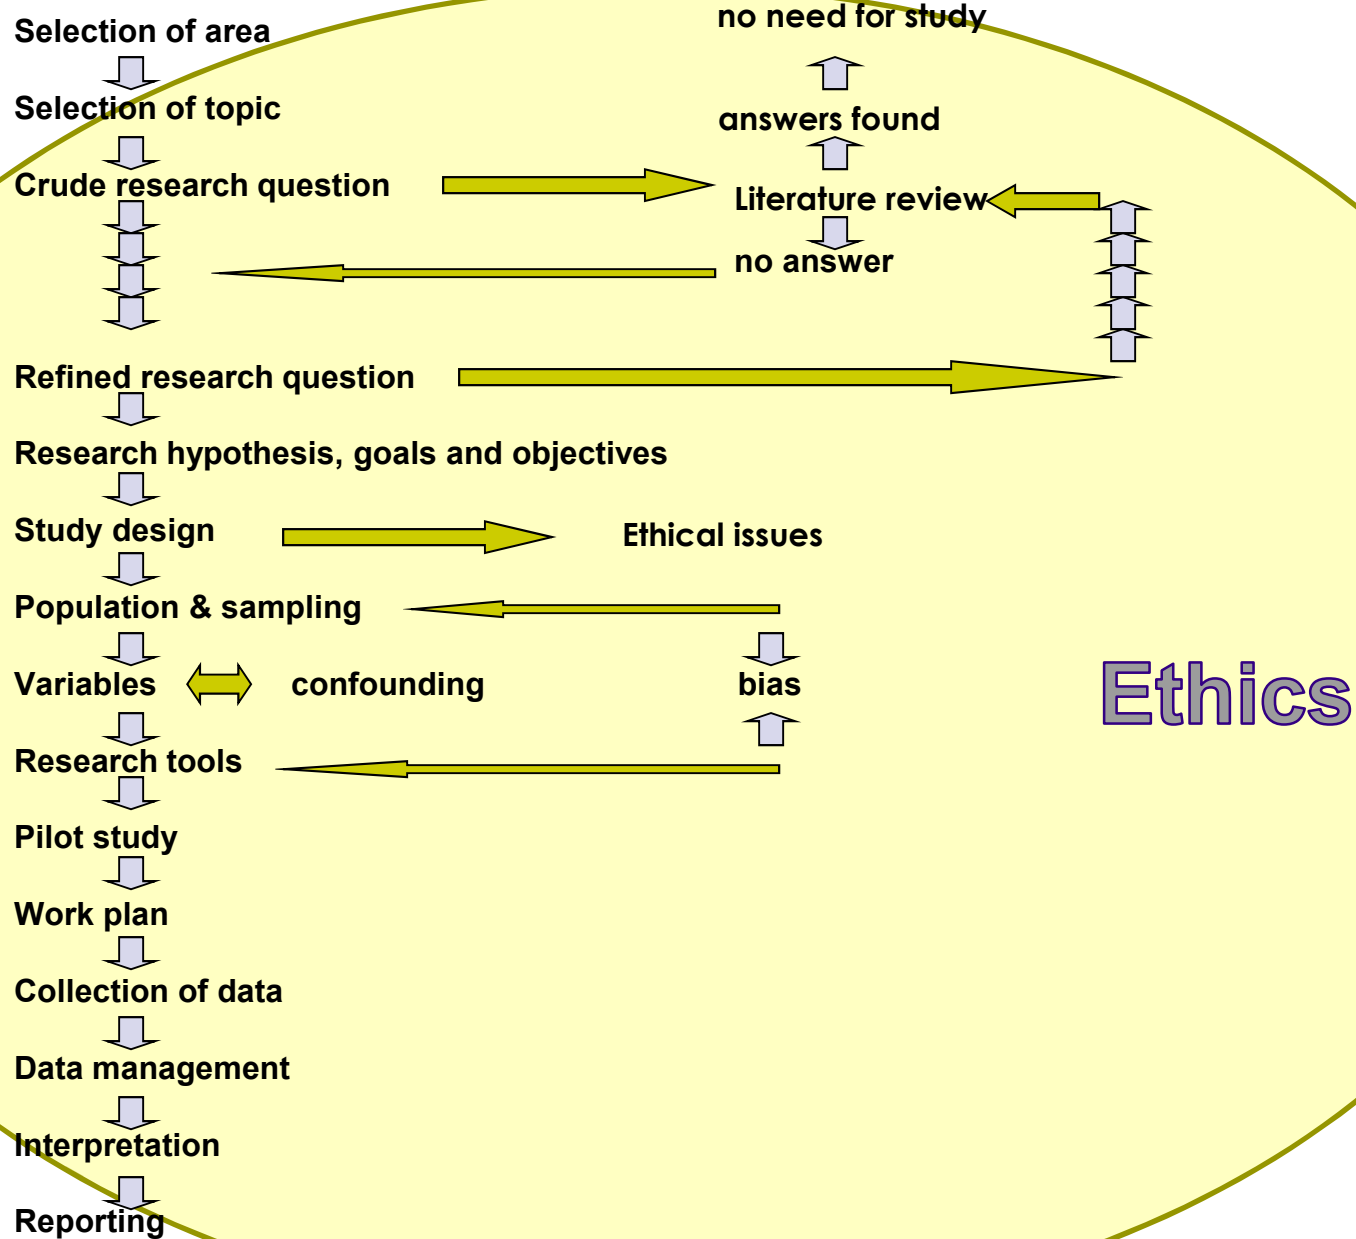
Selection of area

Selection of topic

Crude research question

Refined research question

Research hypothesis, goals and objectives

Study design

Population & sampling

Variables

Research tools

Pilot study

Work plan

Collection of data

Data management

Interpretation

Reporting

no need for study

answers found

Literature review

no answer

Ethical issues

confounding

bias

Ethics